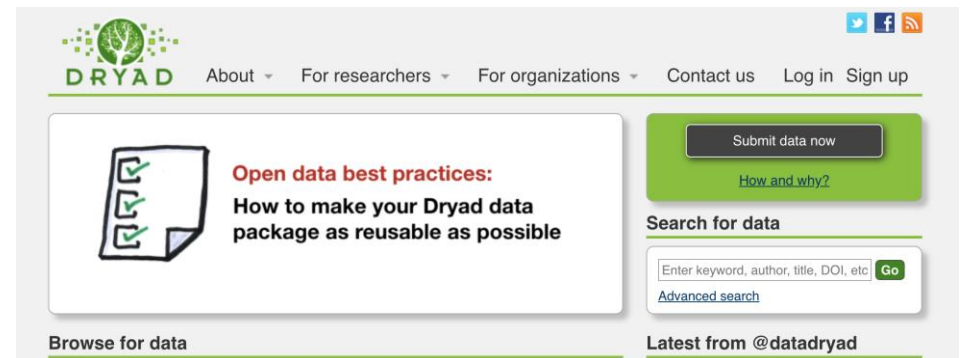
DRYAD

About For researchers For organizations Contact us Log in Sign up

Open data best practices:
How to make your Dryad data package as reusable as possible

Submit data now

How and why?

Search for data

Enter keyword, author, title, DOI, etc Go

Advanced search

Browse for data

Latest from @datadryad